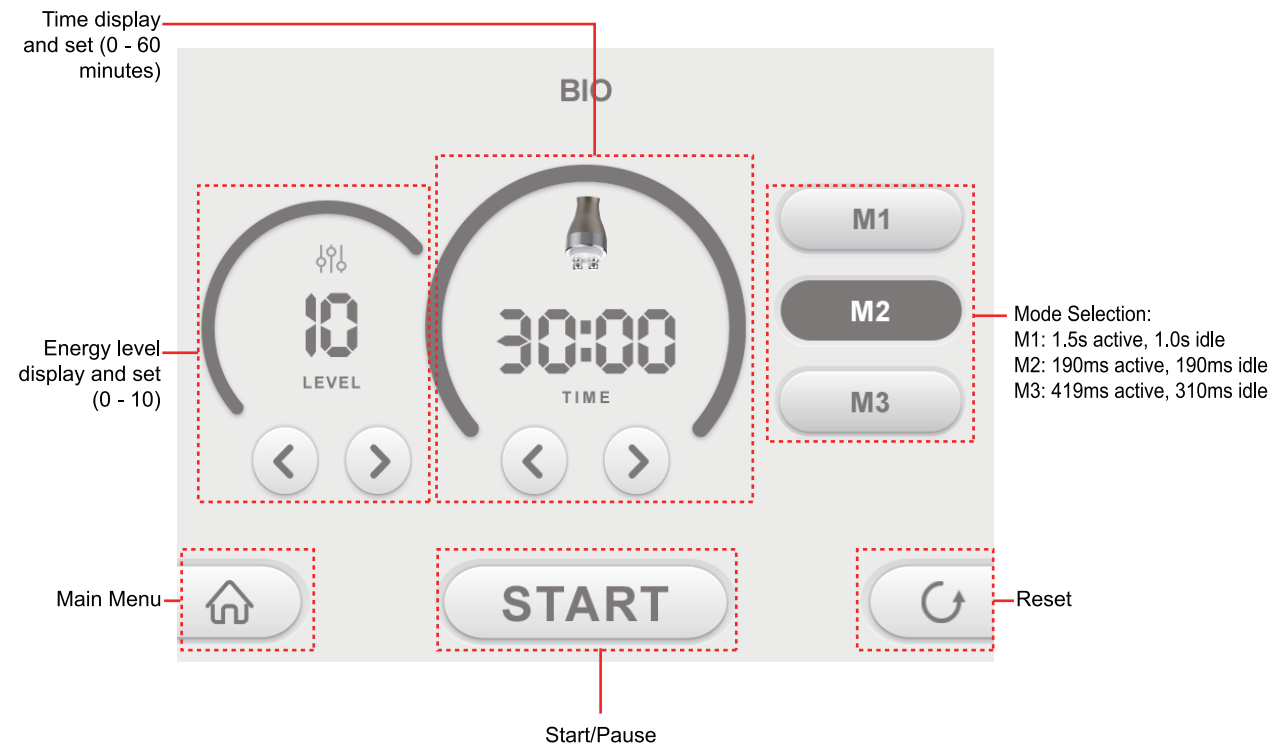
Time display and set (0 - 60 minutes)

BIO

10
LEVEL

30:00
TIME

M1
M2
M3

Mode Selection:
M1: 1.5s active, 1.0s idle
M2: 190ms active, 190ms idle
M3: 419ms active, 310ms idle

Energy level display and set (0 - 10)

Main Menu

START

Reset

Start/Pause